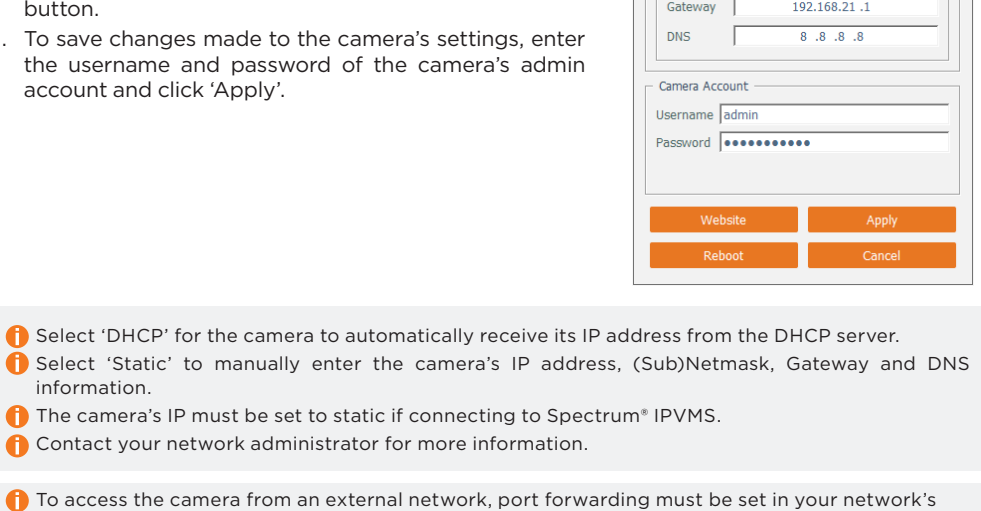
button.

. To save changes made to the camera's settings, enter the username and password of the camera's admin account and click 'Apply'.

Gateway 192.168.21 .1

DNS 8 .8 .8 .8

Camera Account

Username admin

Password ●●●●●●●●●●●

Website

Apply

Reboot

Cancel

Select 'DHCP' for the camera to automatically receive its IP address from the DHCP server.

Select 'Static' to manually enter the camera's IP address, (Sub)Netmask, Gateway and DNS information.

The camera's IP must be set to static if connecting to Spectrum® IPVMS.

Contact your network administrator for more information.

To access the camera from an external network, port forwarding must be set in your network's